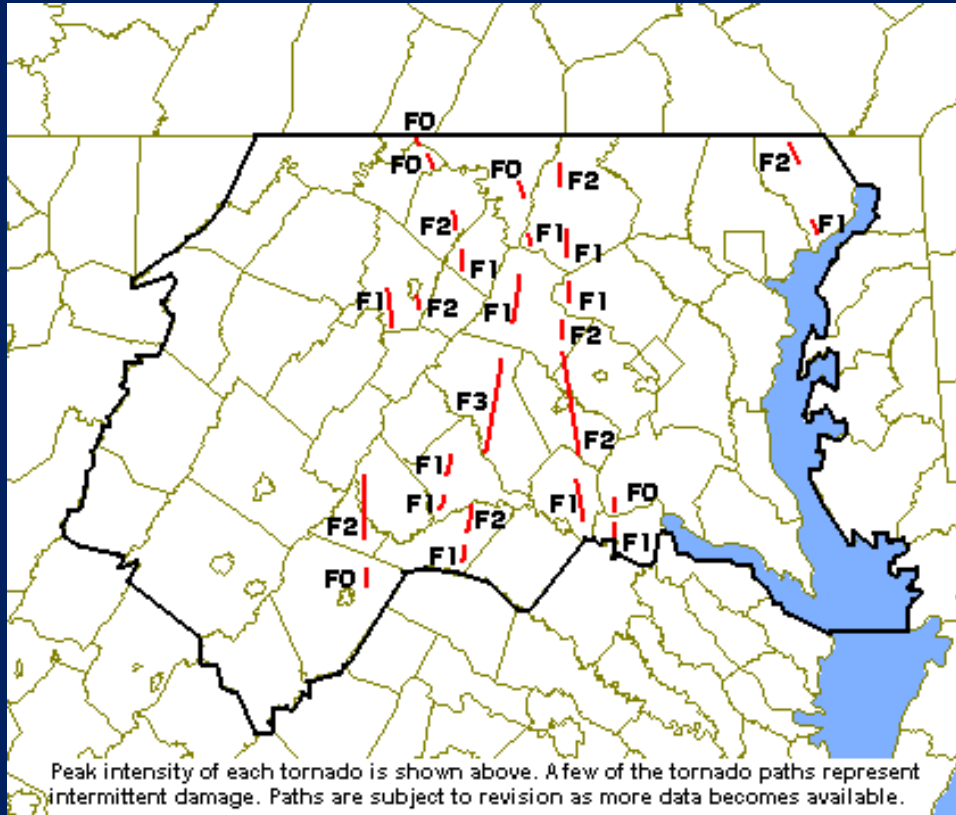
F0
F0
F0
F2
F2
F1
F2
F1
F1
F1
F2
F1
F1
F2
F1
F2
F3
F2
F1
F1
F1
F0
F2
F2
F1
F1
F0

Peak intensity of each tornado is shown above. A few of the tornado paths represent intermittent damage. Paths are subject to revision as more data becomes available.